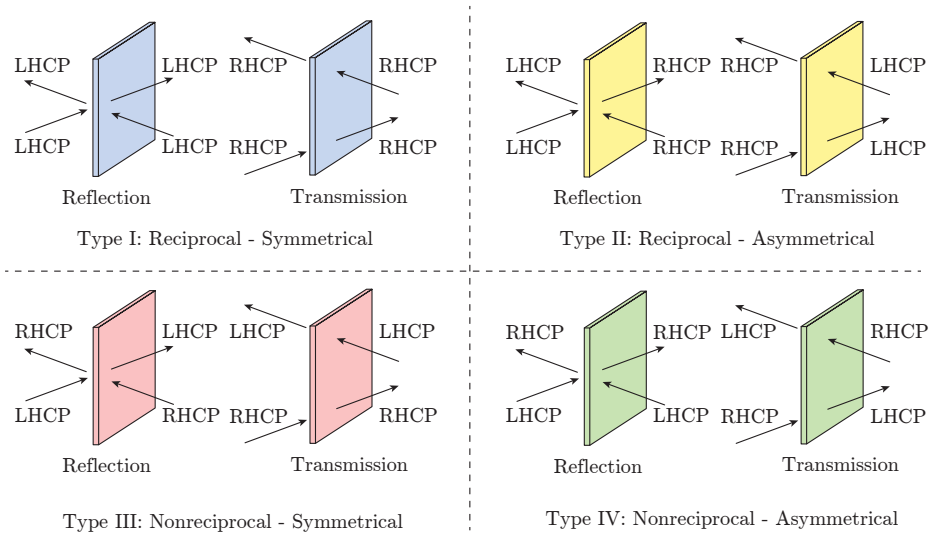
LHCP
LHCP
LHCP
LHCP
Reflection

RHCP
RHCP
RHCP
RHCP
Transmission

Type I: Reciprocal - Symmetrical

LHCP
RHCP
LHCP
RHCP
Reflection

RHCP
LHCP
RHCP
LHCP
Transmission

Type II: Reciprocal - Asymmetrical

RHCP
LHCP
LHCP
RHCP
Reflection

LHCP
LHCP
RHCP
RHCP
Transmission

Type III: Nonreciprocal - Symmetrical

RHCP
RHCP
LHCP
LHCP
Reflection

LHCP
RHCP
RHCP
LHCP
Transmission

Type IV: Nonreciprocal - Asymmetrical